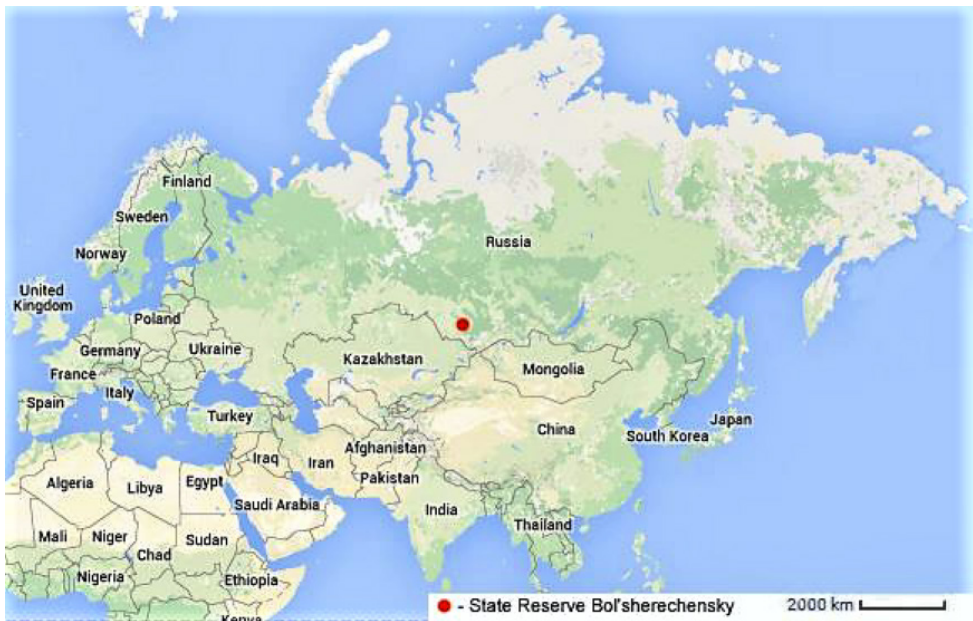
Finland
Sweden
Norway
United Kingdom
Russia
Poland
Germany
Ukraine
France
Italy
Spain
Kazakhstan
Mongolia
Turkey
China
Japan
South Korea
Afghanistan
Iraq
Iran
Pakistan
Algeria
Libya
Egypt
Saudi Arabia
India
Thailand
Mali
Niger
Sudan
Chad
Nigeria
Ethiopia
Kenya
● - State Reserve Bol'sherechensky
2000 km